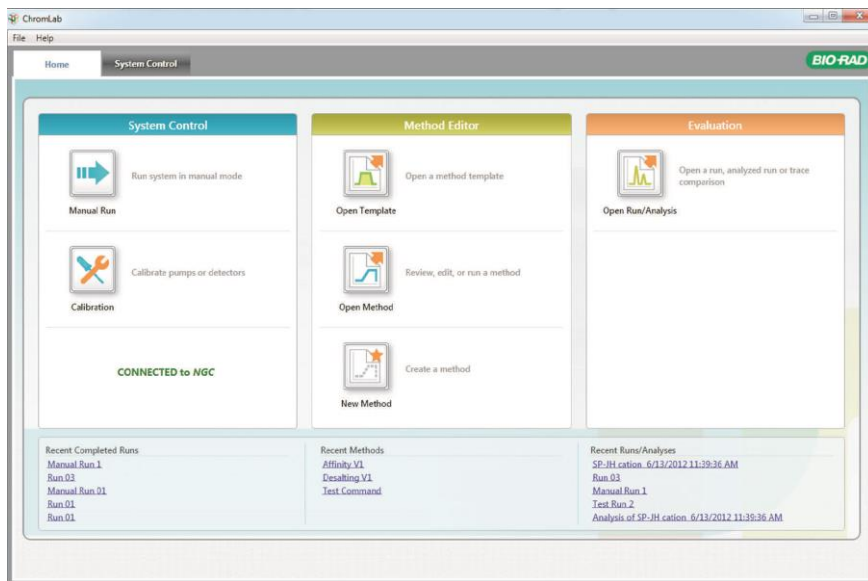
ChromLab

File Help

Home

System Control

BIO-RAD

System Control

Manual Run

Run system in manual mode

Calibration

Calibrate pumps or detectors

CONNECTED to NGC

Method Editor

Open Template

Open a method template

Open Method

Review, edit, or run a method

New Method

Create a method

Evaluation

Open Run/Analysis

Open a run, analyzed run or trace comparison

Recent Completed Runs
Manual Run 1
Run 03
Manual Run 01
Run 01
Run 01

Recent Methods
Affinity V1
Desalting V1
Test Command

Recent Runs/Analyses
SP-JH cation 6/13/2012 11:39:36 AM
Run 03
Manual Run 1
Test Run 2
Analysis of SP-JH cation 6/13/2012 11:39:36 AM